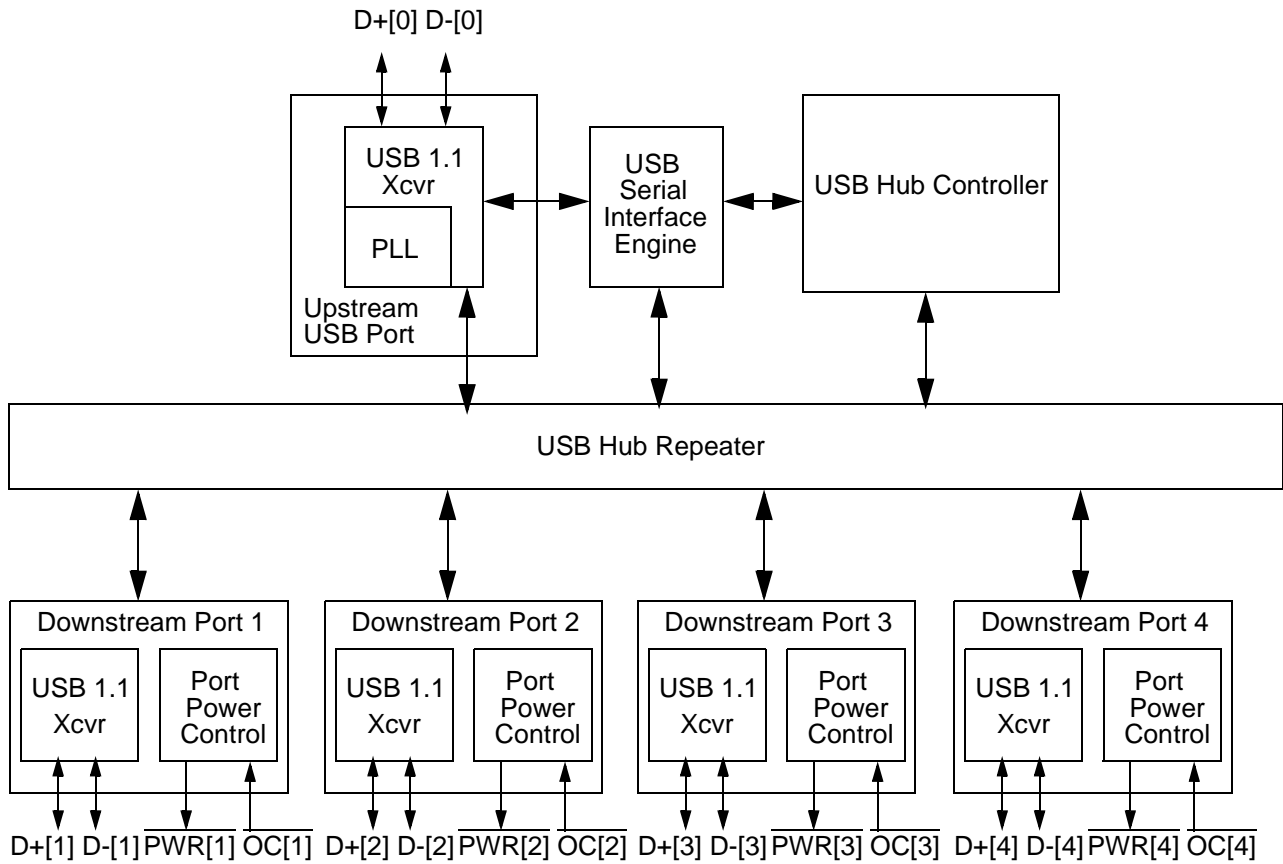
D+[0] D-[0]

USB 1.1 Xcvr

PLL

Upstream USB Port

USB Serial Interface Engine

USB Hub Controller

USB Hub Repeater

Downstream Port 1

USB 1.1 Xcvr

Port Power Control

Downstream Port 2

USB 1.1 Xcvr

Port Power Control

Downstream Port 3

USB 1.1 Xcvr

Port Power Control

Downstream Port 4

USB 1.1 Xcvr

Port Power Control

D+[1] D-[1] $\overline{PWR[1]}$ $\overline{OC[1]}$ D+[2] D-[2] $\overline{PWR[2]}$ $\overline{OC[2]}$ D+[3] D-[3] $\overline{PWR[3]}$ $\overline{OC[3]}$ D+[4] D-[4] $\overline{PWR[4]}$ $\overline{OC[4]}$